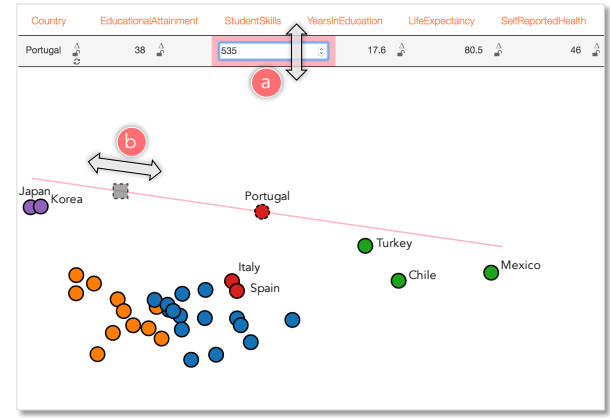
| Country | EducationalAttainment | StudentSkills | YearsInEducation | LifeExpectancy | SelfReportedHealth |
|---|---|---|---|---|---|
| Portugal | 38 | 535 | 17.6 | 80.5 | 46 |

a

b

Japan

Korea

Portugal

Turkey

Chile

Mexico

Italy

Spain